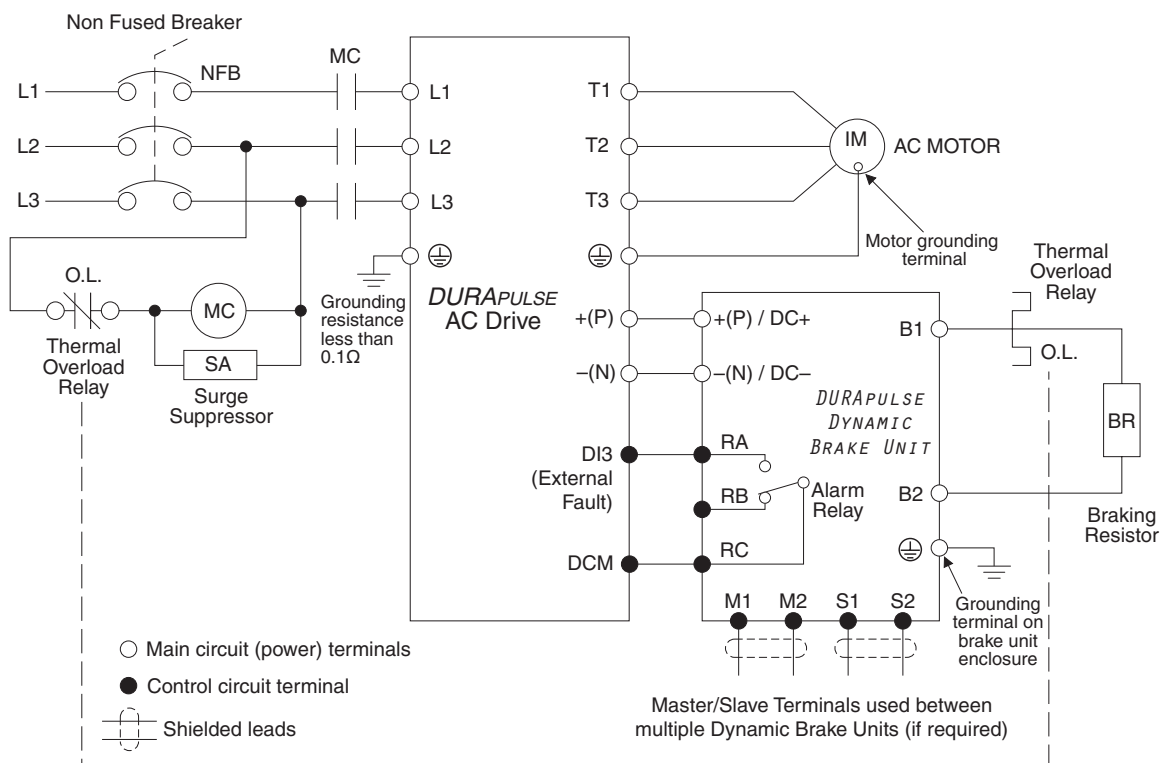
Non Fused Breaker

L1
L2
L3
NFB
MC

L1
L2
L3

T1
T2
T3

IM
AC MOTOR

Motor grounding terminal

O.L.
MC
SA
Thermal Overload Relay
Surge Suppressor

Grounding resistance less than 0.1Ω

DURAPULSE AC Drive

+(P)
–(N)
DI3 (External Fault)
DCM

+(P) / DC+
–(N) / DC–
RA
RB
RC
Alarm Relay

DURAPULSE DYNAMIC BRAKE UNIT

Thermal Overload Relay
B1
O.L.
BR
B2
Braking Resistor

Grounding terminal on brake unit enclosure

M1
M2
S1
S2

○ Main circuit (power) terminals
● Control circuit terminal
Shielded leads

Master/Slave Terminals used between multiple Dynamic Brake Units (if required)